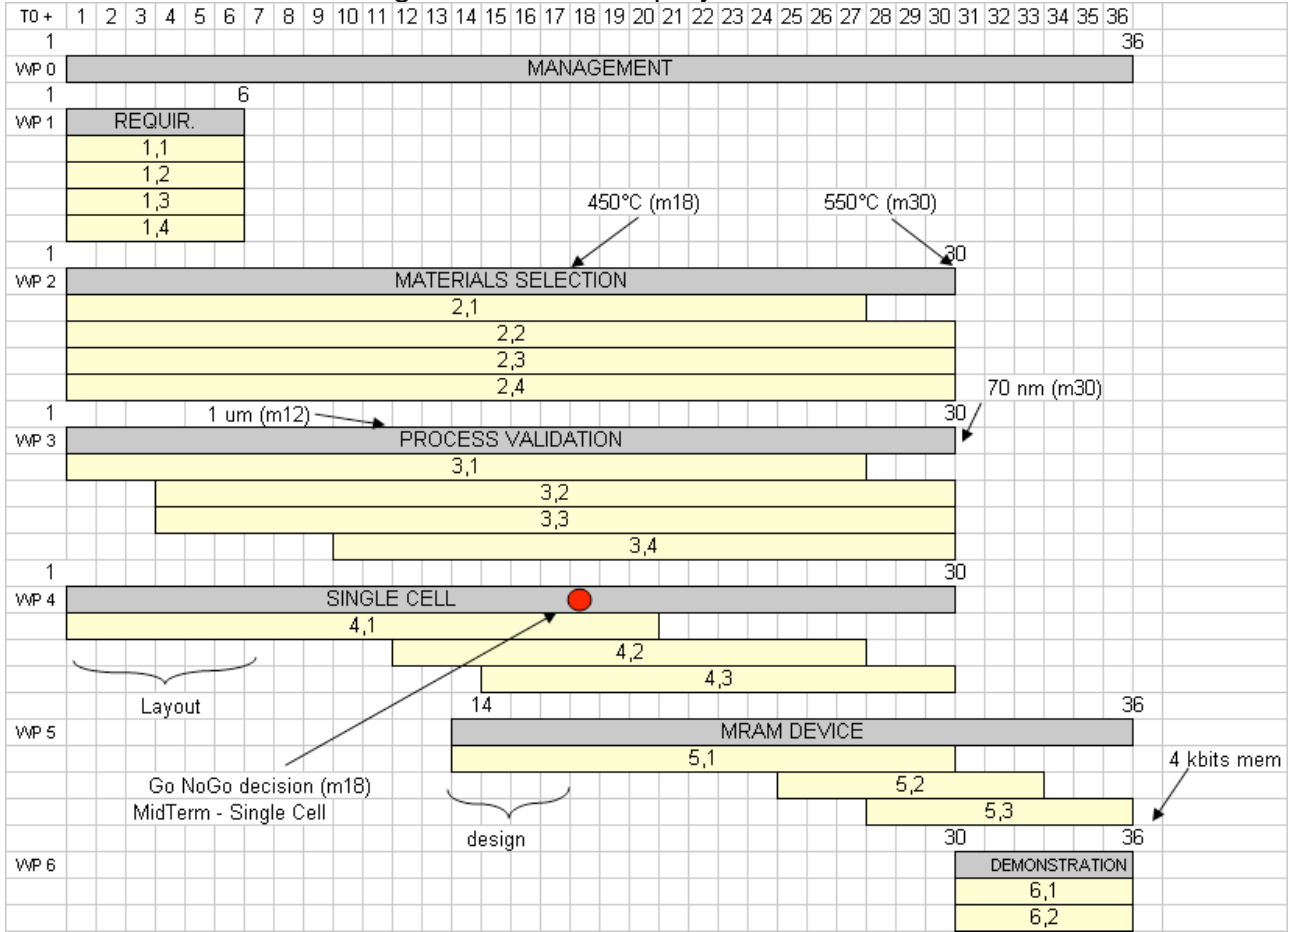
T0 + 1 2 3 4 5 6 7 8 9 10 11 12 13 14 15 16 17 18 19 20 21 22 23 24 25 26 27 28 29 30 31 32 33 34 35 36

1 36
WP 0 MANAGEMENT

1 6
WP 1 REQUIR.
1,1
1,2
1,3
1,4

450°C (m18)
550°C (m30)

1 30
WP 2 MATERIALS SELECTION
2,1
2,2
2,3
2,4

70 nm (m30)

1 30
1 um (m12)
WP 3 PROCESS VALIDATION
3,1
3,2
3,3
3,4

1 30
WP 4 SINGLE CELL
4,1
4,2
4,3

Layout

14 36
WP 5 MRAM DEVICE
5,1
5,2
5,3

4 kbits mem

Go NoGo decision (m18)
MidTerm - Single Cell

design

30 36
WP 6 DEMONSTRATION
6,1
6,2